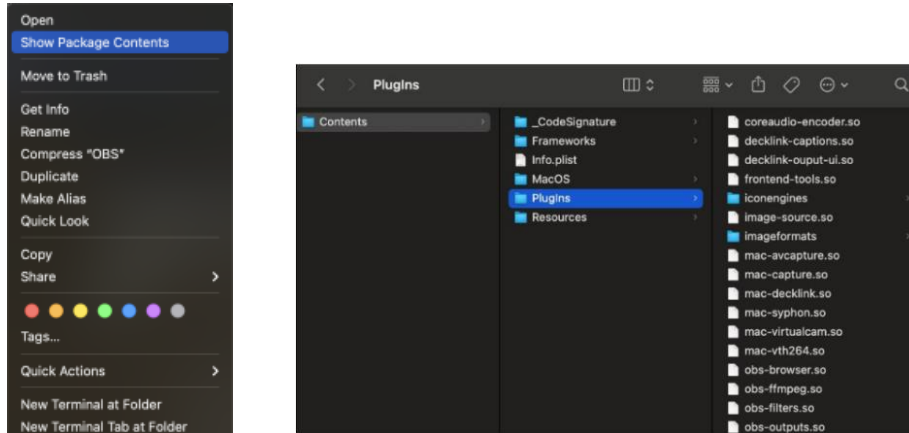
Open
Show Package Contents
Move to Trash
Get Info
Rename
Compress "OBS"
Duplicate
Make Alias
Quick Look
Copy
Share
Tags...
Quick Actions
New Terminal at Folder
New Terminal Tab at Folder

PlugIns

Contents

_CodeSignature
Frameworks
Info.plist
MacOS
PlugIns
Resources

coreaudio-encoder.so
decklink-captions.so
decklink-ouput-ui.so
frontend-tools.so
iconengines
image-source.so
imageformats
mac-avcapture.so
mac-capture.so
mac-decklink.so
mac-syphon.so
mac-virtualcam.so
mac-vth264.so
obs-browser.so
obs-ffmpeg.so
obs-filters.so
obs-outputs.so